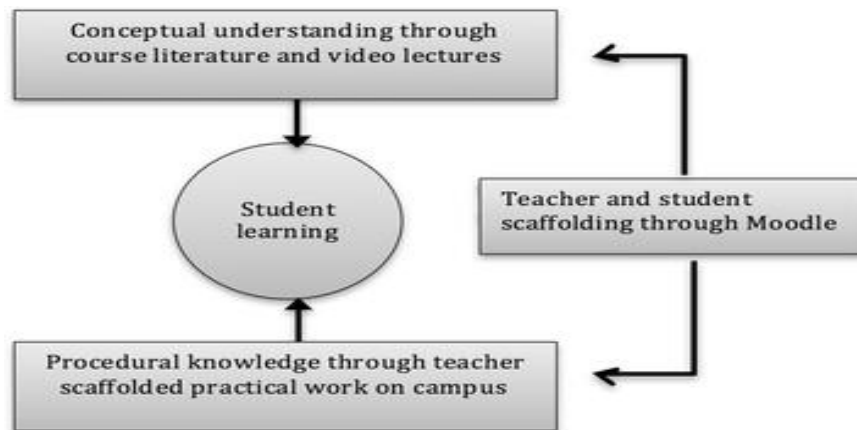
Conceptual understanding through course literature and video lectures

Student learning

Teacher and student scaffolding through Moodle

Procedural knowledge through teacher scaffolded practical work on campus